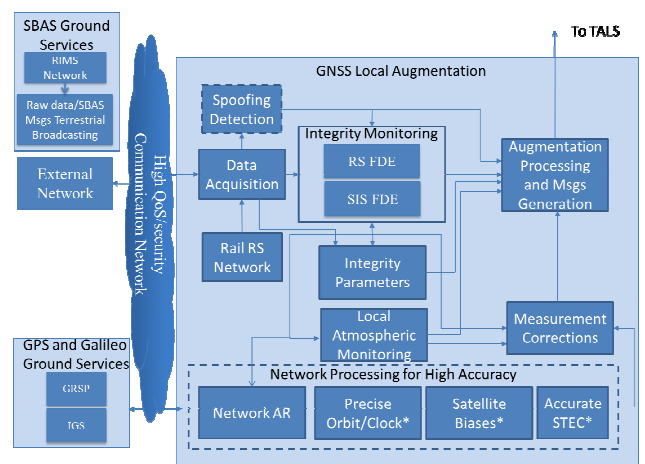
SBAS Ground Services

RIMS Network

Raw data/SBAS Msgs Terrestrial Broadcasting

External Network

High QoS/security Communication Network

To TALS

GNSS Local Augmentation

Spoofing Detection

Integrity Monitoring

RS FDE

SIS FDE

Data Acquisition

Augmentation Processing and Msgs Generation

Rail RS Network

Integrity Parameters

Local Atmospheric Monitoring

Measurement Corrections

GPS and Galileo Ground Services

GRSP

IGS

Network Processing for High Accuracy

Network AR

Precise Orbit/Clock*

Satellite Biases*

Accurate STEC*